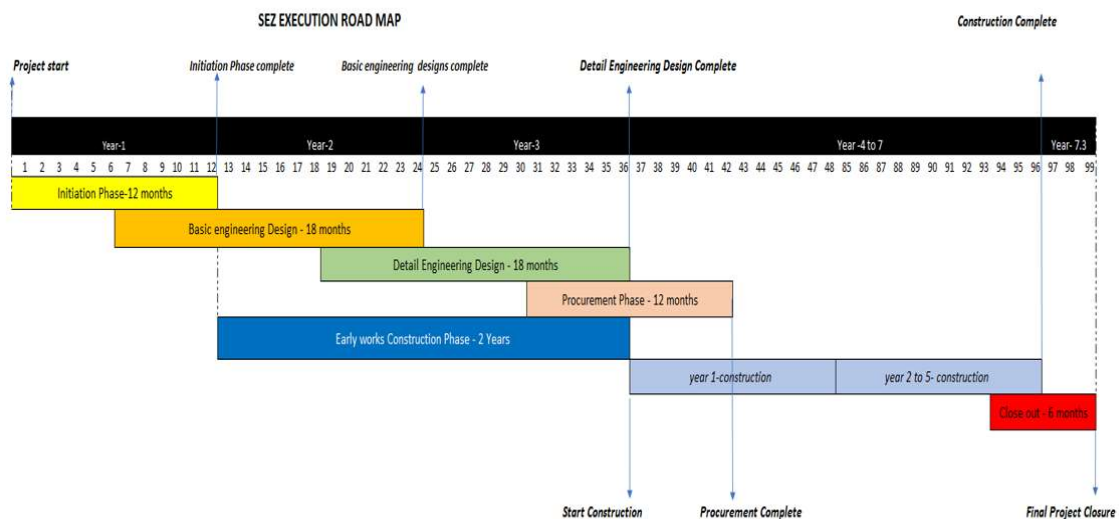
SEZ EXECUTION ROAD MAP

Construction Complete

Project start

Initiation Phase complete

Basic engineering designs complete

Detail Engineering Design Complete

Year-1 Year-2 Year-3 Year -4 to 7 Year- 7.3

1 2 3 4 5 6 7 8 9 10 11 12 13 14 15 16 17 18 19 20 21 22 23 24 25 26 27 28 29 30 31 32 33 34 35 36 37 38 39 40 41 42 43 44 45 46 47 48 85 86 87 88 89 90 91 92 93 94 95 96 97 98 99

Initiation Phase-12 months

Basic engineering Design - 18 months

Detail Engineering Design - 18 months

Procurement Phase - 12 months

Early works Construction Phase - 2 Years

year 1-construction

year 2 to 5- construction

Close out - 6 months

Start Construction

Procurement Complete

Final Project Closure